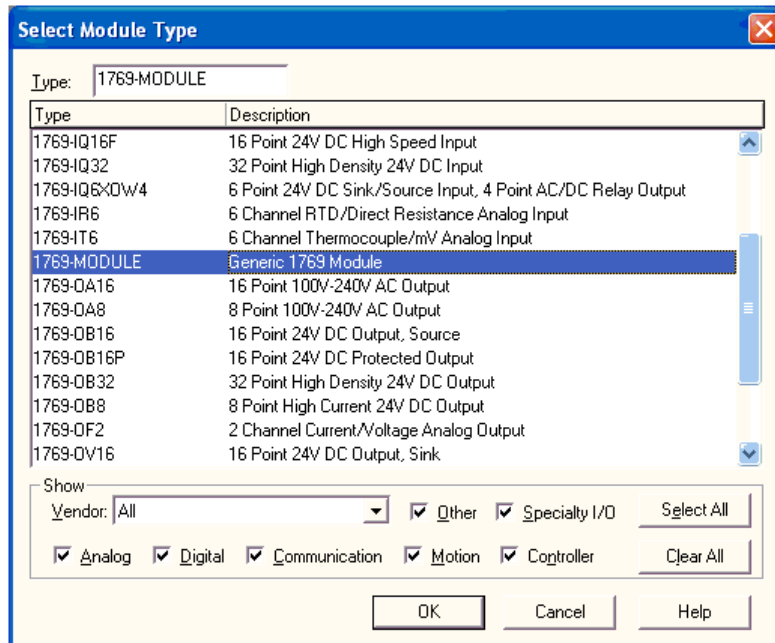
Select Module Type

Type: 1769-MODULE

| Type | Description |
|---|---|
| 1769-IQ16F | 16 Point 24V DC High Speed Input |
| 1769-IQ32 | 32 Point High Density 24V DC Input |
| 1769-IQ6XOW4 | 6 Point 24V DC Sink/Source Input, 4 Point AC/DC Relay Output |
| 1769-IR6 | 6 Channel RTD/Direct Resistance Analog Input |
| 1769-IT6 | 6 Channel Thermocouple/mV Analog Input |
| 1769-MODULE | Generic 1769 Module |
| 1769-OA16 | 16 Point 100V-240V AC Output |
| 1769-OA8 | 8 Point 100V-240V AC Output |
| 1769-OB16 | 16 Point 24V DC Output, Source |
| 1769-OB16P | 16 Point 24V DC Protected Output |
| 1769-OB32 | 32 Point High Density 24V DC Output |
| 1769-OB8 | 8 Point High Current 24V DC Output |
| 1769-OF2 | 2 Channel Current/Voltage Analog Output |
| 1769-OV16 | 16 Point 24V DC Output, Sink |

Show
Vendor: All
Other
Specialty I/O
Select All
Analog
Digital
Communication
Motion
Controller
Clear All

OK
Cancel
Help